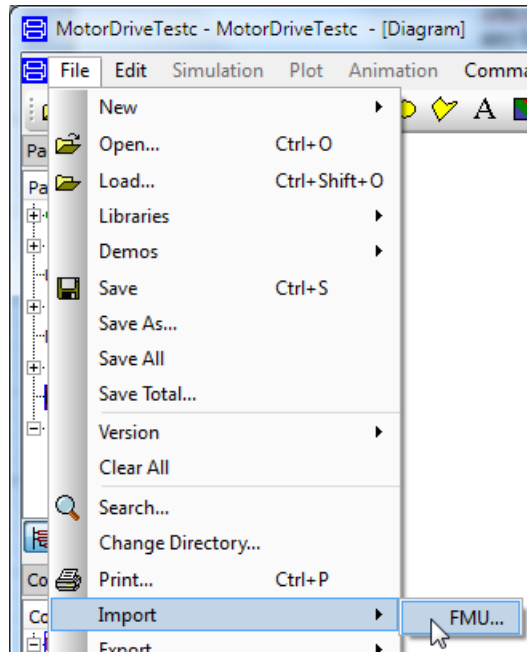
MotorDriveTestc - MotorDriveTestc - [Diagram]

File Edit Simulation Plot Animation Comma

A

Pa

Pa

New
Open... Ctrl+O
Load... Ctrl+Shift+O
Libraries
Demos
Save Ctrl+S
Save As...
Save All
Save Total...
Version
Clear All
Search...
Change Directory...
Print... Ctrl+P
Import
Export

FMU...

Co

Co